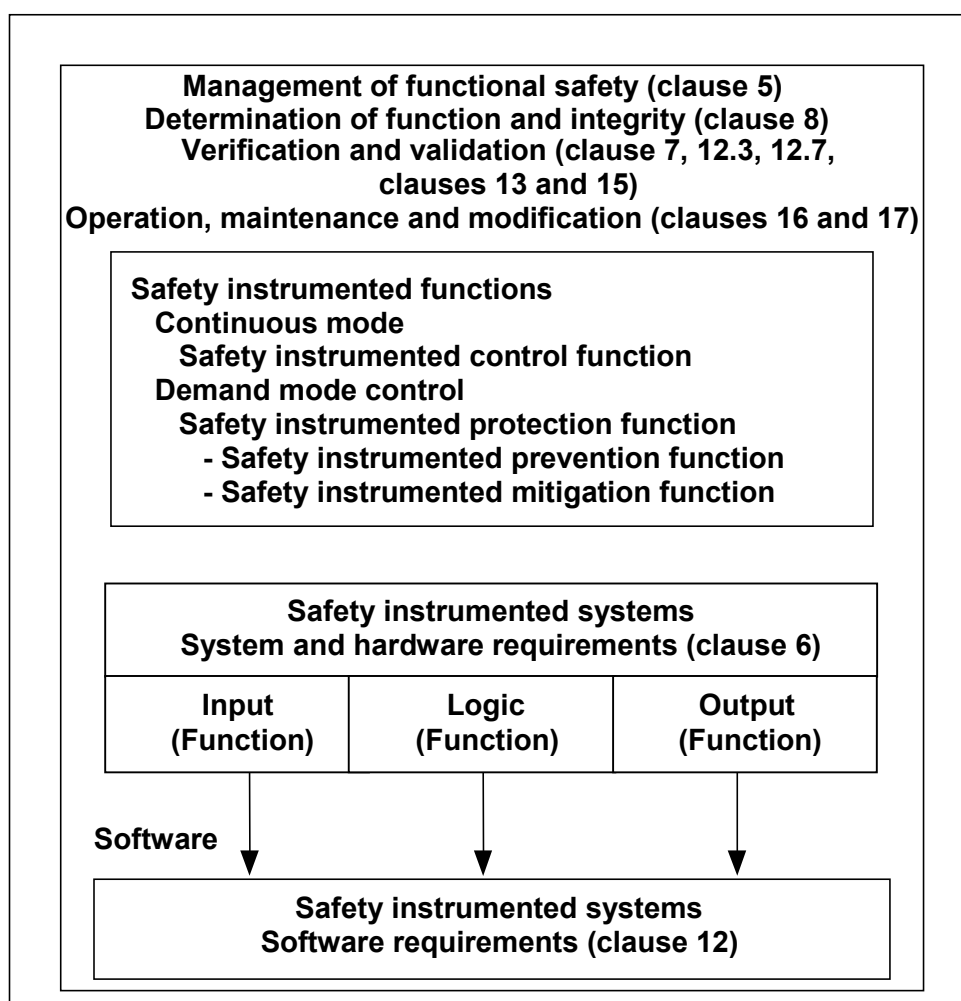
Management of functional safety (clause 5)
Determination of function and integrity (clause 8)
Verification and validation (clause 7, 12.3, 12.7, clauses 13 and 15)
Operation, maintenance and modification (clauses 16 and 17)

Safety instrumented functions
Continuous mode
Safety instrumented control function
Demand mode control
Safety instrumented protection function
- Safety instrumented prevention function
- Safety instrumented mitigation function

Safety instrumented systems
System and hardware requirements (clause 6)

Input
(Function)

Logic
(Function)

Output
(Function)

Software

Safety instrumented systems
Software requirements (clause 12)